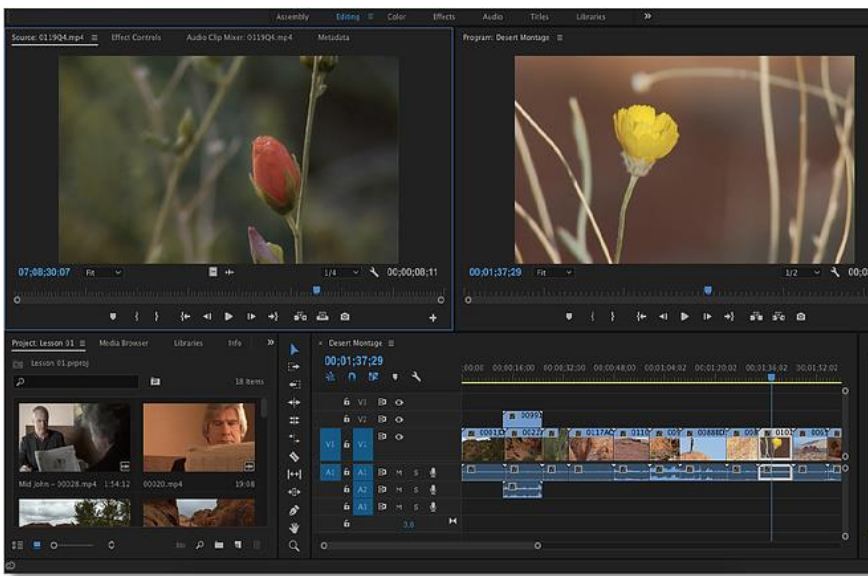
Assembly Editing Color Effects Audio Titles Libraries »

Source: 0119Q4.mp4 ≡ Effect Controls Audio Clip Mixer: 0119Q4.mp4 Metadata

Program: Desert Montage ≡

07;08;30;07 Fit 1/4 00;00;08;11

00;01;37;29 Fit 1/2 00;0

Project: Lesson 01 ≡ Media Browser Libraries Info »

Lesson 01.prproj

18 Items

Mid John – 00028.mp4 1:54:12

00020.mp4 19:08

× Desert Montage ≡

00;01;37;29

;00;00 00;00;16;00 00;00;32;00 00;00;48;00 00;01;04;02 00;01;20;02 00;01;36;02 00;01;52;02

V3

V2

V1 V1

A1 A1 M S

A2 M S

A3 M S

0.0

0099

0001 0022 0117A 0110 007 0088E 008 0101 0067